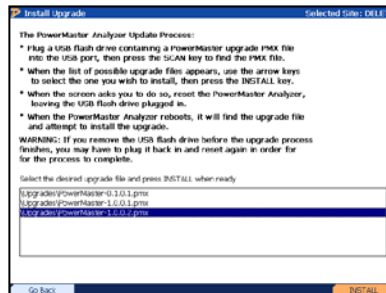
Install Upgrade
Selected Site: DELE

The PowerMaster Analyzer Update Process:

• Plug a USB flash drive containing a PowerMaster upgrade PMX file into the USB port, then press the SCAN key to find the PMX file.

• When the list of possible upgrade files appears, use the arrow keys to select the one you wish to install, then press the INSTALL key.

• When the screen asks you to do so, reset the PowerMaster Analyzer, leaving the USB flash drive plugged in.

• When the PowerMaster Analyzer reboots, it will find the upgrade file and attempt to install the upgrade.

WARNING: If you remove the USB flash drive before the upgrade process finishes, you may have to plug it back in and reset again in order for the process to complete.

Select the desired upgrade file and press INSTALL when ready

\Upgrades\PowerMaster-0.1.0.1.pmx
\Upgrades\PowerMaster-1.0.0.1.pmx
\Upgrades\PowerMaster-1.0.0.2.pmx

Go Back
INSTALL